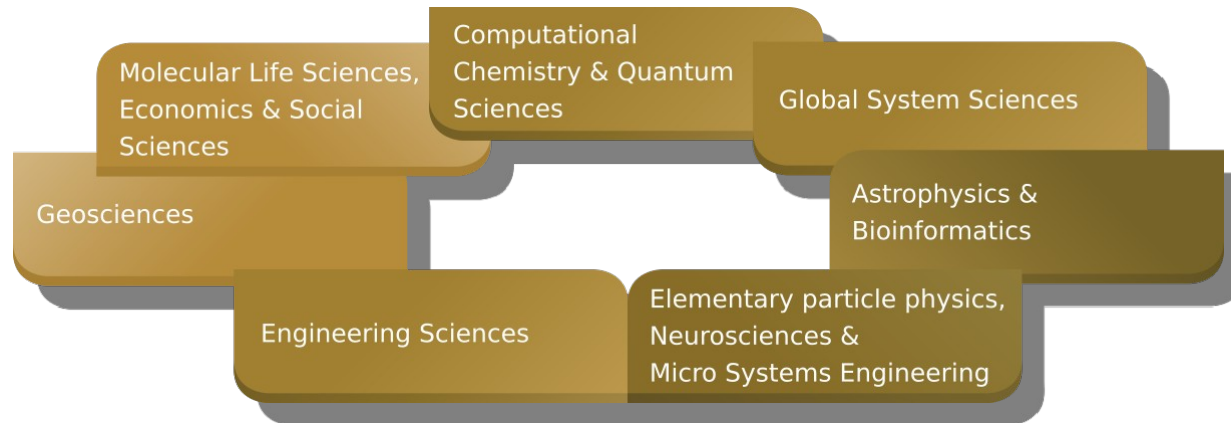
Molecular Life Sciences, Economics & Social Sciences

Computational Chemistry & Quantum Sciences

Global System Sciences

Geosciences

Astrophysics & Bioinformatics

Engineering Sciences

Elementary particle physics, Neurosciences & Micro Systems Engineering